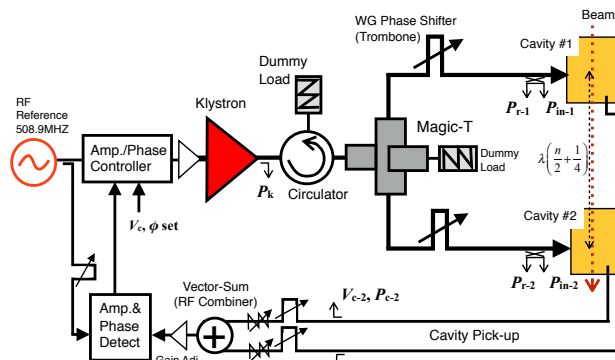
RF Reference 508.9MHZ

Amp./Phase Controller

$V_c$, $\phi$ set

Klystron

$P_k$

Dummy Load

Circulator

WG Phase Shifter (Trombone)

Magic-T

Dummy Load

Beam

Cavity #1

$P_{r-1}$ $P_{in-1}$

$\lambda\left(\frac{n}{2}+\frac{1}{4}\right)$

Cavity #2

$P_{r-2}$ $P_{in-2}$

Vector-Sum (RF Combiner)

$V_{c-2}$, $P_{c-2}$

Amp.& Phase Detect

Cavity Pick-up

Gain Adj.